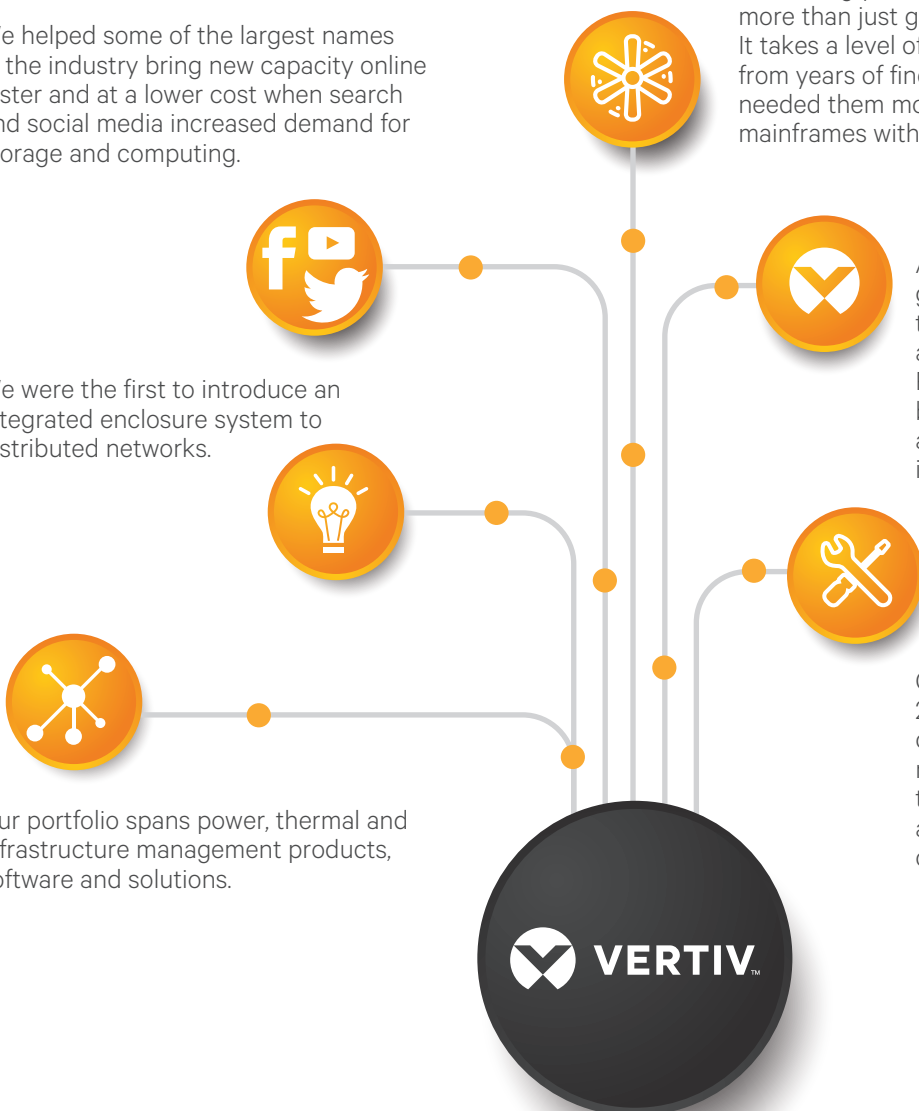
e helped some of the largest names the industry bring new capacity online ster and at a lower cost when search nd social media increased demand for orage and computing.

e were the first to introduce an tegrated enclosure system to stributed networks.

ur portfolio spans power, thermal and frastructure management products, ftware and solutions.

more than just g
It takes a level o
from years of fin
needed them mo
mainframes with

A
g
t
a
l
l
a
i

C
2
c
r
t
a
c

VERTIV™